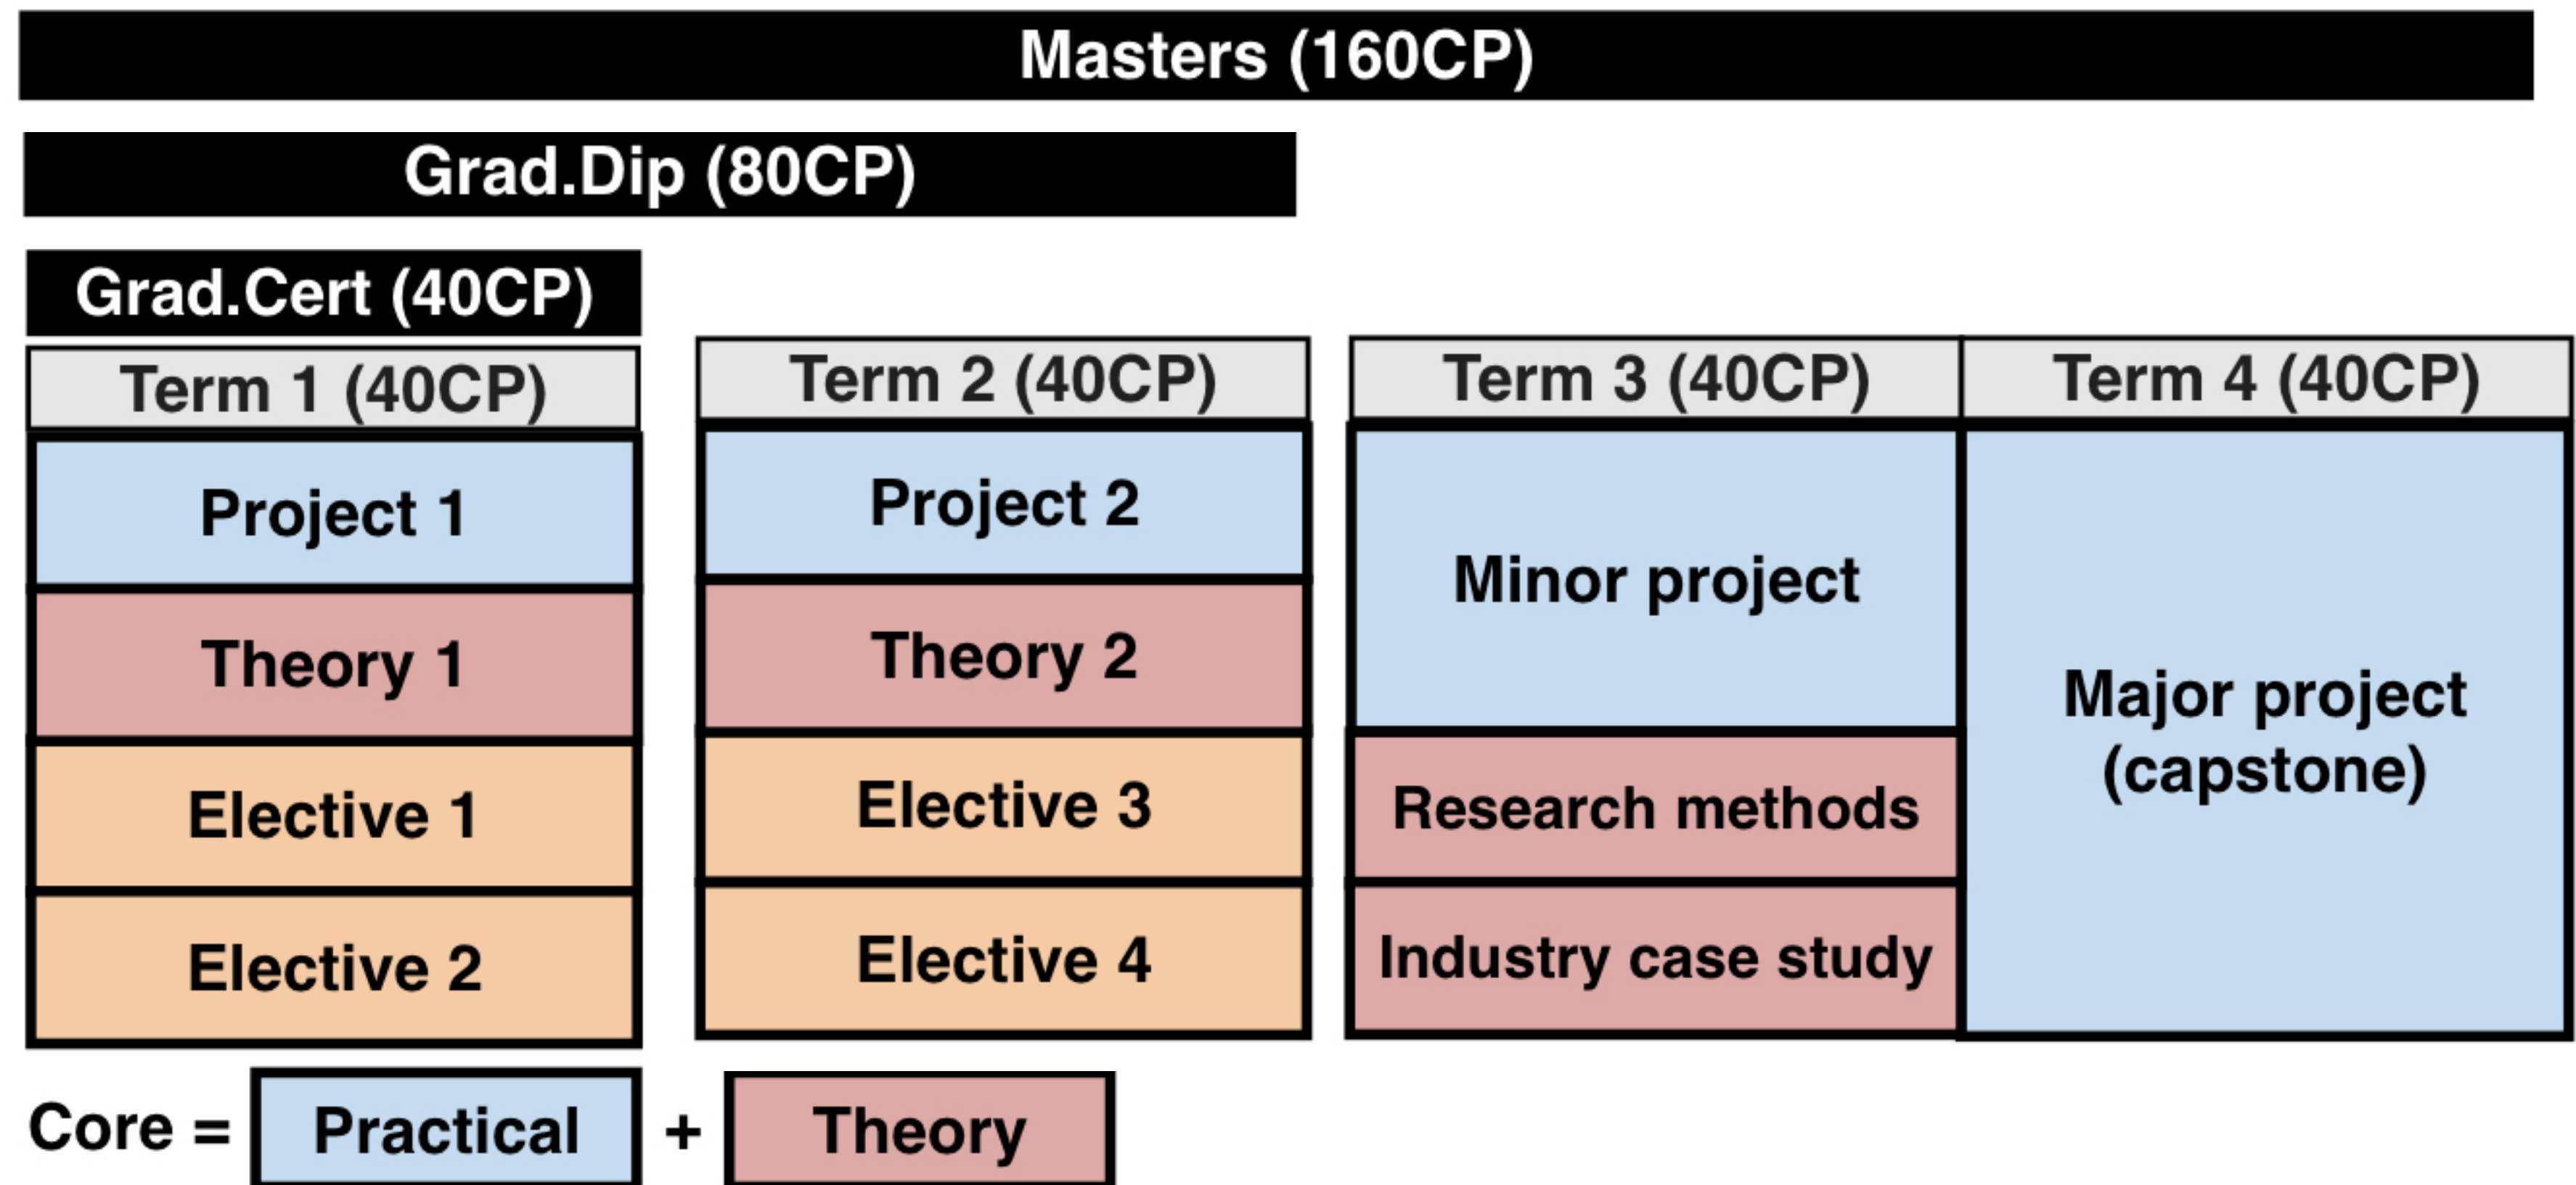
Masters (160CP)

Grad.Dip (80CP)

Grad.Cert (40CP)

Term 1 (40CP)

Project 1

Theory 1

Elective 1

Elective 2

Term 2 (40CP)

Project 2

Theory 2

Elective 3

Elective 4

Term 3 (40CP)

Minor project

Research methods

Industry case study

Term 4 (40CP)

Major project (capstone)

Core = Practical + Theory